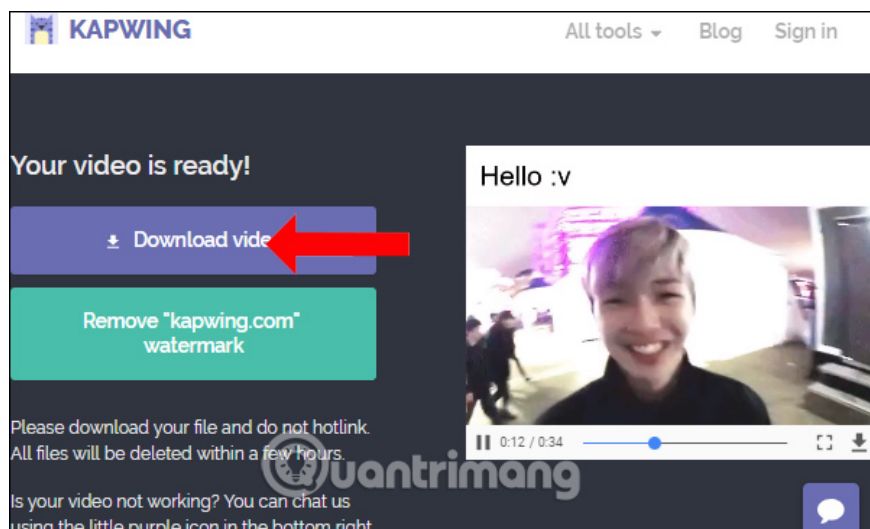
KAPWING

All tools Blog Sign in

Your video is ready!

Download vide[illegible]

Remove "kapwing.com" watermark

Please download your file and do not hotlink. All files will be deleted within a few hours.

Is your video not working? You can chat us using the little purple icon in the bottom right

Hello :v

0:12 / 0:34

Quantrimang